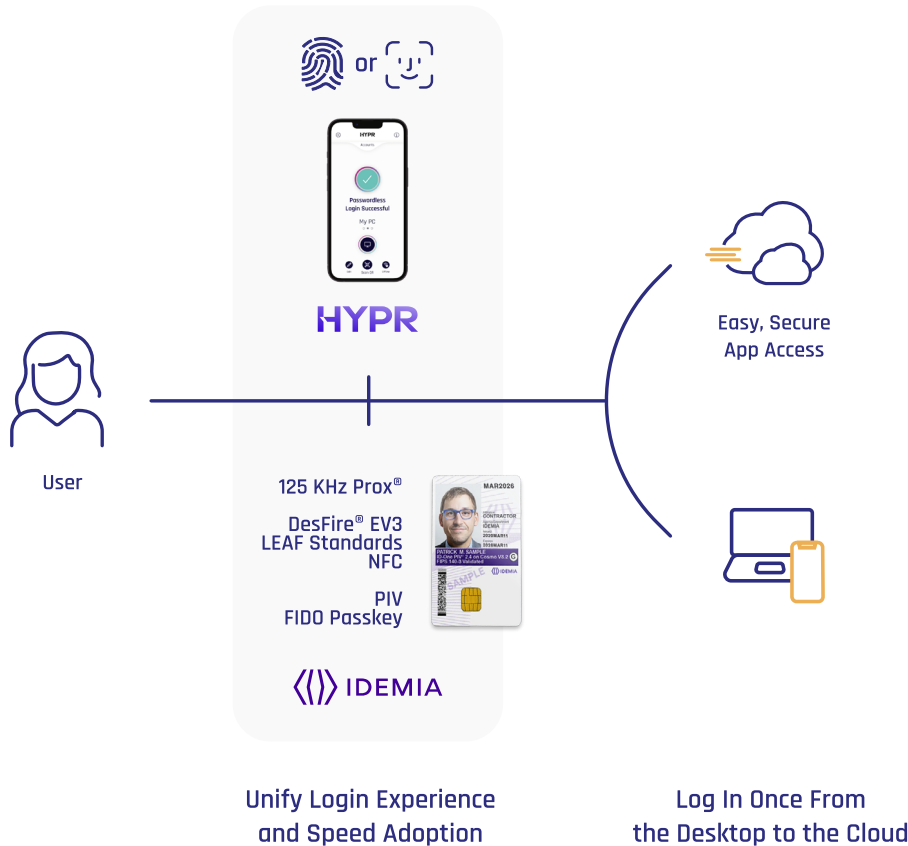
or

HYPR

Passwordless Login Successful

My PC

HYPR

User

Easy, Secure App Access

125 KHz Prox®

DesFire® EV3
LEAF Standards
NFC

PIV
FIDO Passkey

MAR2026

CONTRACTOR

IDEMIA

PATRICK M SAMPLE

IDEMIA

SAMPLE

IDEMIA

Unify Login Experience and Speed Adoption

Log In Once From the Desktop to the Cloud